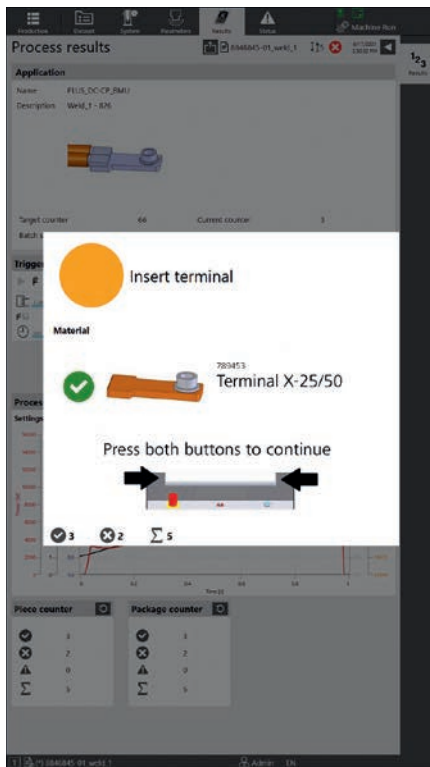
Production Encoder System Parameters Results Status Machine Run

Process results 0846845-01_weld_1 1

Results

Application

Name PLUS_DC-CP_RMU
Description Weld_1 - 876

Target counter 66 Current counter 3
Batch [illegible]

Trigge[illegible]

Insert terminal

Material

789453
Terminal X-25/50

Press both buttons to continue

3 2 $\Sigma$ 5

Proces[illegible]
Settings

Time [s]

Piece counter

3
2
0
$\Sigma$ 5

Package counter

3
2
0
$\Sigma$ 5

0846845-01_weld_1 Admin EN